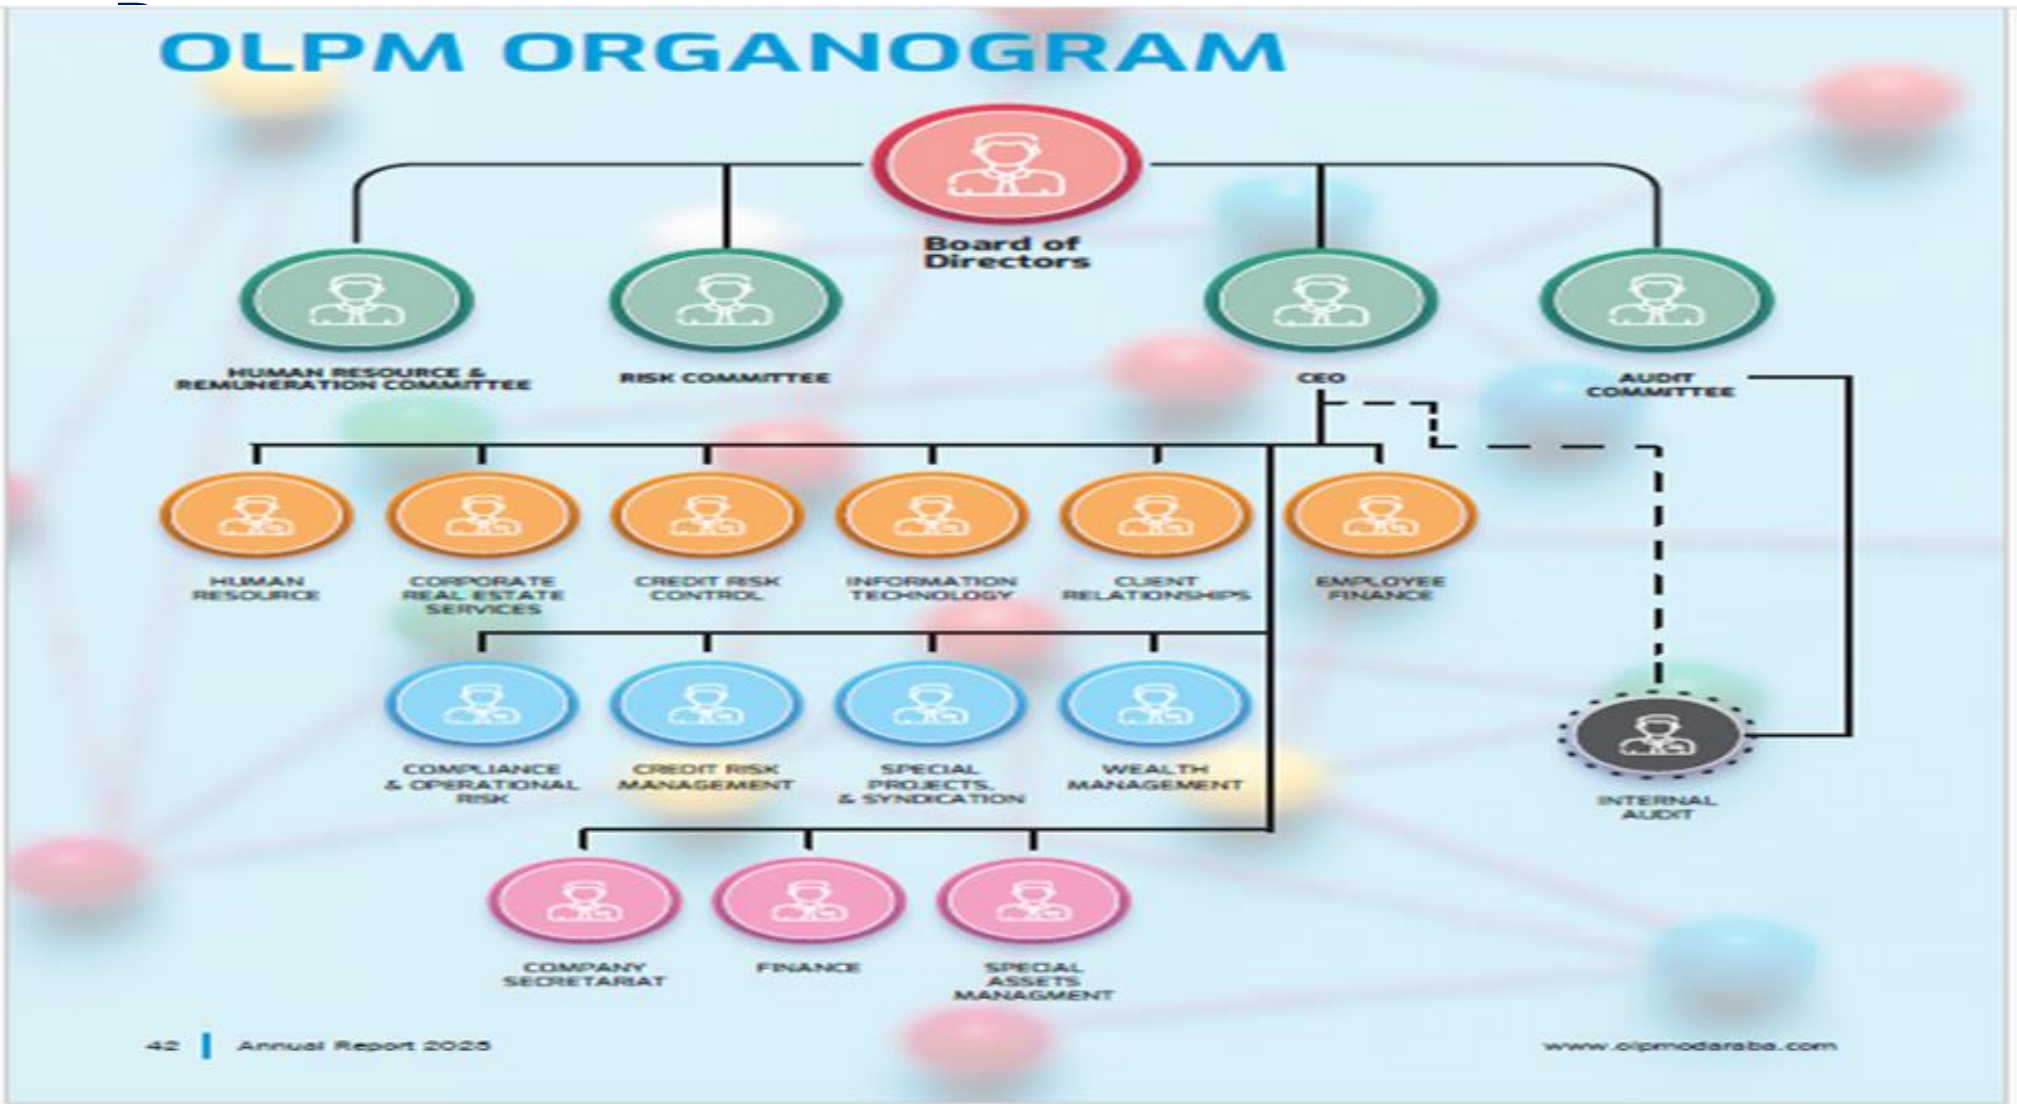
OLPM ORGANOGRAM

Board of Directors

HUMAN RESOURCE & REMUNERATION COMMITTEE

RISK COMMITTEE

CEO

AUDIT COMMITTEE

HUMAN RESOURCE

CORPORATE REAL ESTATE SERVICES

CREDIT RISK CONTROL

INFORMATION TECHNOLOGY

CLIENT RELATIONSHIPS

EMPLOYEE FINANCE

COMPLIANCE & OPERATIONAL RISK

CREDIT RISK MANAGEMENT

SPECIAL PROJECTS, & SYNDICATION

WEALTH MANAGEMENT

INTERNAL AUDIT

COMPANY SECRETARIAT

FINANCE

SPECIAL ASSETS MANAGMENT

42 | Annual Report 2025

www.olpmodaraba.com